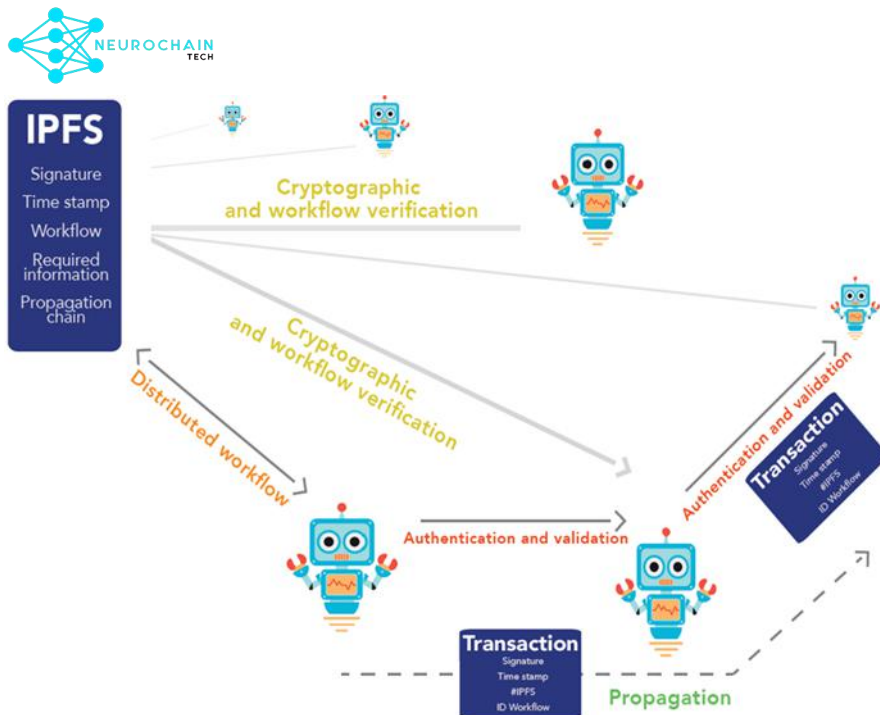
NEUROCHAIN
TECH

IPFS
Signature
Time stamp
Workflow
Required information
Propagation chain

Cryptographic and workflow verification

Cryptographic and workflow verification

Distributed workflow

Authentication and validation

Authentication and validation

Transaction
Signature
Time stamp
#IPFS
ID Workflow

Transaction
Signature
Time stamp
#IPFS
ID Workflow

Propagation